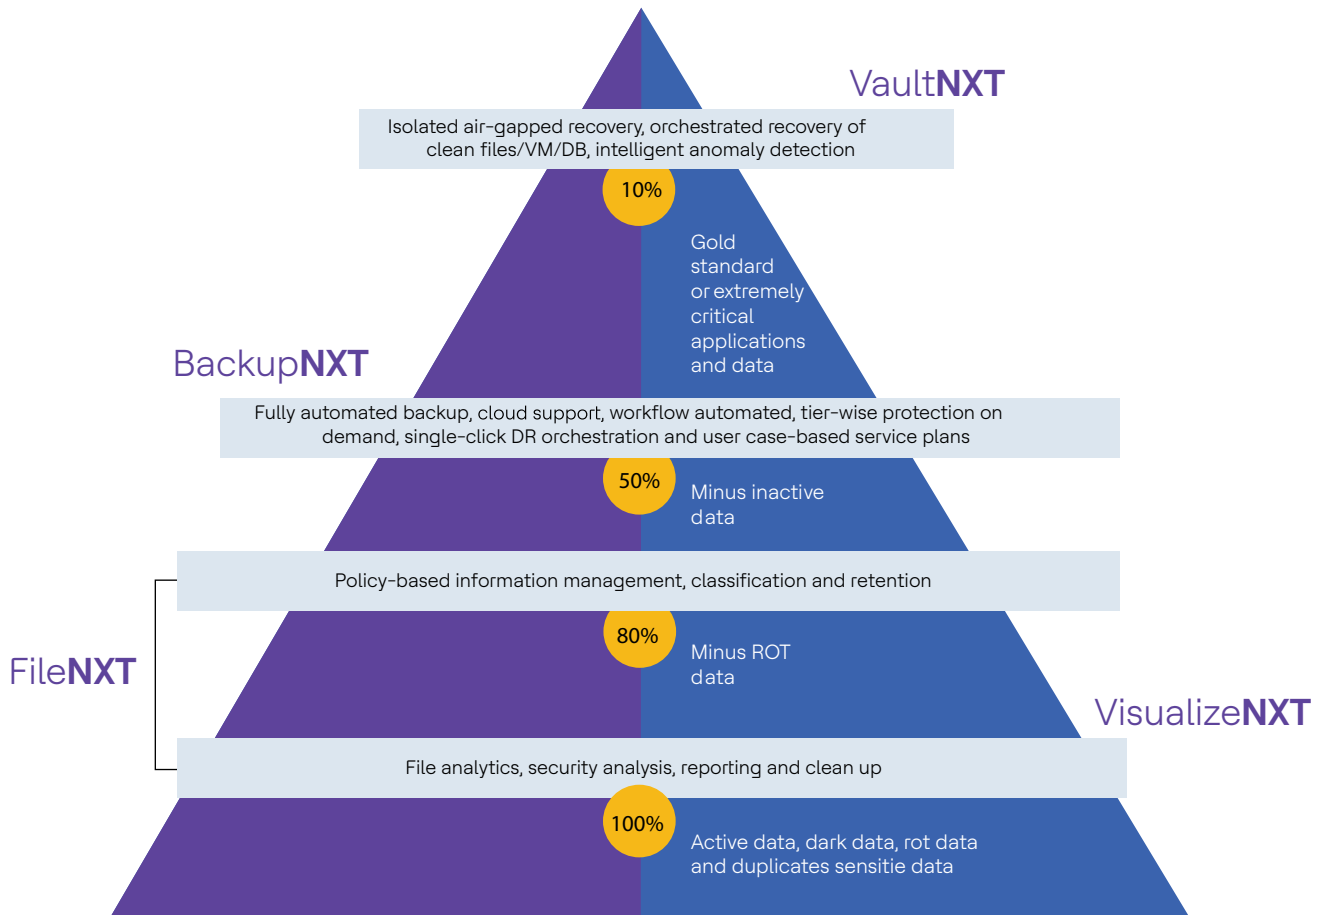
VaultNXT

Isolated air-gapped recovery, orchestrated recovery of clean files/VM/DB, intelligent anomaly detection

10%

Gold standard or extremely critical applications and data

BackupNXT

Fully automated backup, cloud support, workflow automated, tier-wise protection on demand, single-click DR orchestration and user case-based service plans

50%

Minus inactive data

Policy-based information management, classification and retention

FileNXT

80%

Minus ROT data

VisualizeNXT

File analytics, security analysis, reporting and clean up

100%

Active data, dark data, rot data and duplicates sensitie data